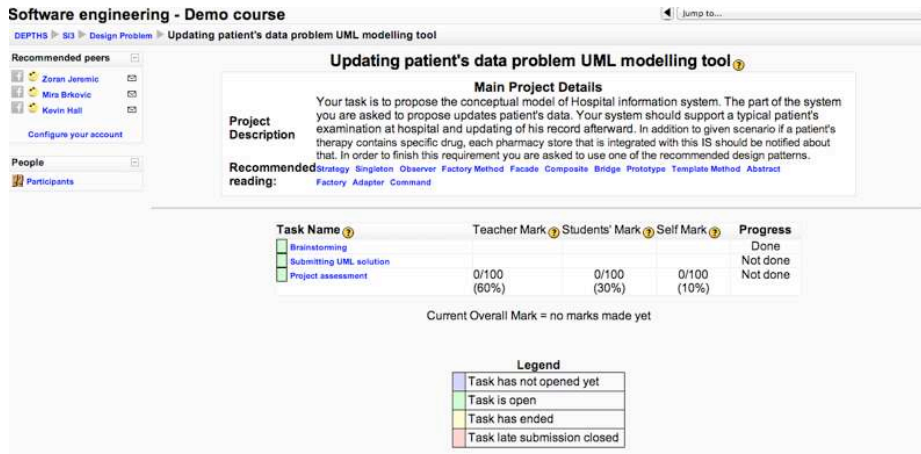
Software engineering - Demo course

Jump to...

DEPTHS ▶ SI3 ▶ Design Problem ▶ Updating patient's data problem UML modelling tool

Recommended peers

Zoran Jeremic
Mira Brkovic
Kevin Hall

Configure your account

People

Participants

Updating patient's data problem UML modelling tool

Main Project Details

Project Description

Your task is to propose the conceptual model of Hospital information system. The part of the system you are asked to propose updates patient's data. Your system should support a typical patient's examination at hospital and updating of his record afterward. In addition to given scenario if a patient's therapy contains specific drug, each pharmacy store that is integrated with this IS should be notified about that. In order to finish this requirement you are asked to use one of the recommended design patterns.

Recommended reading: Strategy Singleton Observer Factory Method Facade Composite Bridge Prototype Template Method Abstract Factory Adapter Command

| Task Name | Teacher Mark | Students' Mark | Self Mark | Progress |
|---|---|---|---|---|
| Brainstorming | | | | Done |
| Submitting UML solution | | | | Not done |
| Project assessment | 0/100 (60%) | 0/100 (30%) | 0/100 (10%) | Not done |

Current Overall Mark = no marks made yet

Legend

| |
|---|
| Task has not opened yet |
| Task is open |
| Task has ended |
| Task late submission closed |